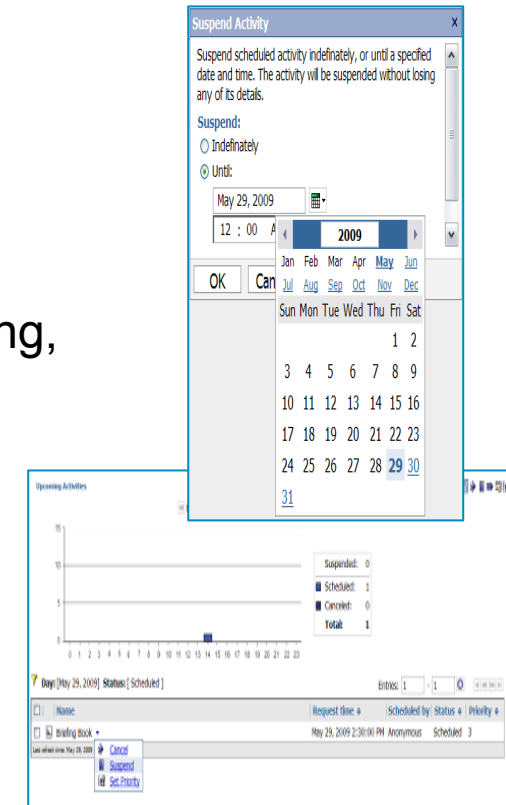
Suspend Activity
x
Suspend scheduled activity indefinately, or until a specified date and time. The activity will be suspended without losing any of its details.
Suspend:
Indefinately
Until:
May 29, 2009
12 : 00 A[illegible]
OK
Can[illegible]
2009
Jan Feb Mar Apr May Jun
Jul Aug Sep Oct Nov Dec

| Sun | Mon | Tue | Wed | Thu | Fri | Sat |
|---|---|---|---|---|---|---|
| | | | | | 1 | 2 |
| 3 | 4 | 5 | 6 | 7 | 8 | 9 |
| 10 | 11 | 12 | 13 | 14 | 15 | 16 |
| 17 | 18 | 19 | 20 | 21 | 22 | 23 |
| 24 | 25 | 26 | 27 | 28 | 29 | 30 |
| 31 | | | | | | |

ng,

Upcoming Activities
15
10
5
0
0 1 2 3 4 5 6 7 8 9 10 11 12 13 14 15 16 17 18 19 20 21 22 23
Suspended: 0
Scheduled: 1
Canceled: 0
Total: 1
Day: [May 29, 2009] Status: [ Scheduled ]
Entries: 1 - 1

| | Name | Request time | Scheduled by | Status | Priority |
|---|---|---|---|---|---|
| | Briefing Book | May 29, 2009 2:30:00 PM | Anonymous | Scheduled | 3 |

Last refresh time: May 29, 2009
Cancel
Suspend
Set Priority